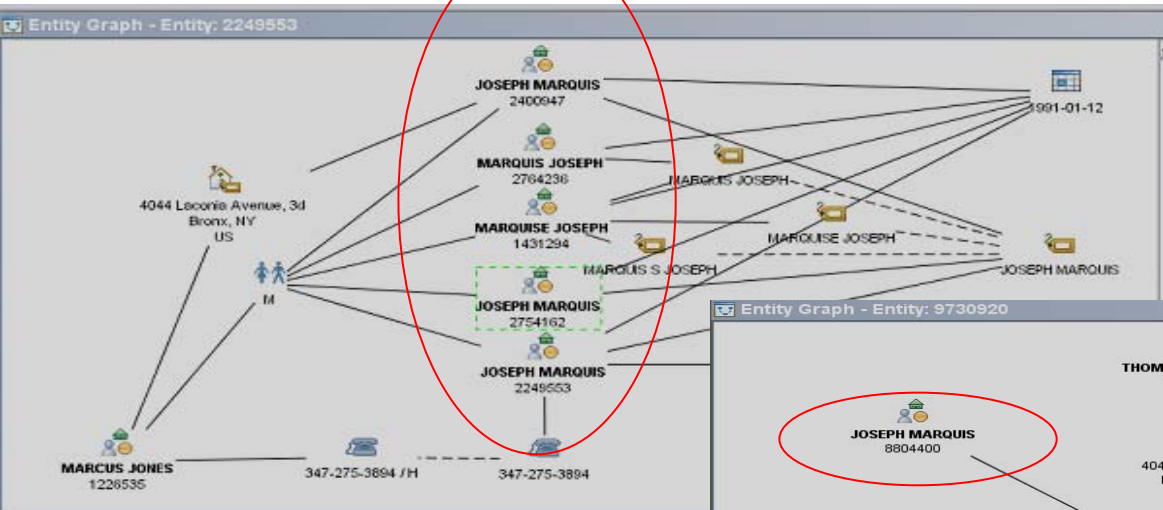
Entity Graph - Entity: 2249553

JOSEPH MARQUIS
2400947

1991-01-12

MARQUIS JOSEPH
2764236

MARQUIS JOSEPH

4044 Laconia Avenue, 3d
Bronx, NY
US

MARQUISE JOSEPH
1431294

MARQUISE JOSEPH

MARQUIS S JOSEPH

JOSEPH MARQUIS

M

JOSEPH MARQUIS
2754162

JOSEPH MARQUIS
2249553

MARCUS JONES
1226535

347-275-3894 /H

347-275-3894

Entity Graph - Entity: 9730920

THOM

JOSEPH MARQUIS
8804400

404